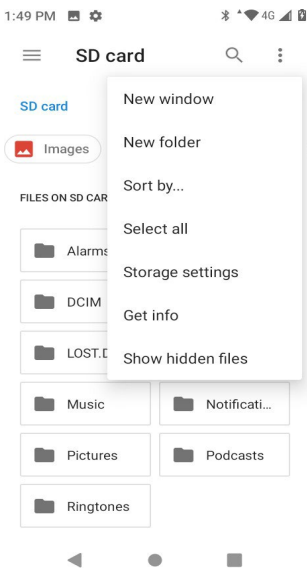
1:49 PM

4G

SD card

SD card

Images

FILES ON SD CAR

Alarms

DCIM

LOST.D

New window

New folder

Sort by...

Select all

Storage settings

Get info

Show hidden files

Music

Notificati...

Pictures

Podcasts

Ringtones